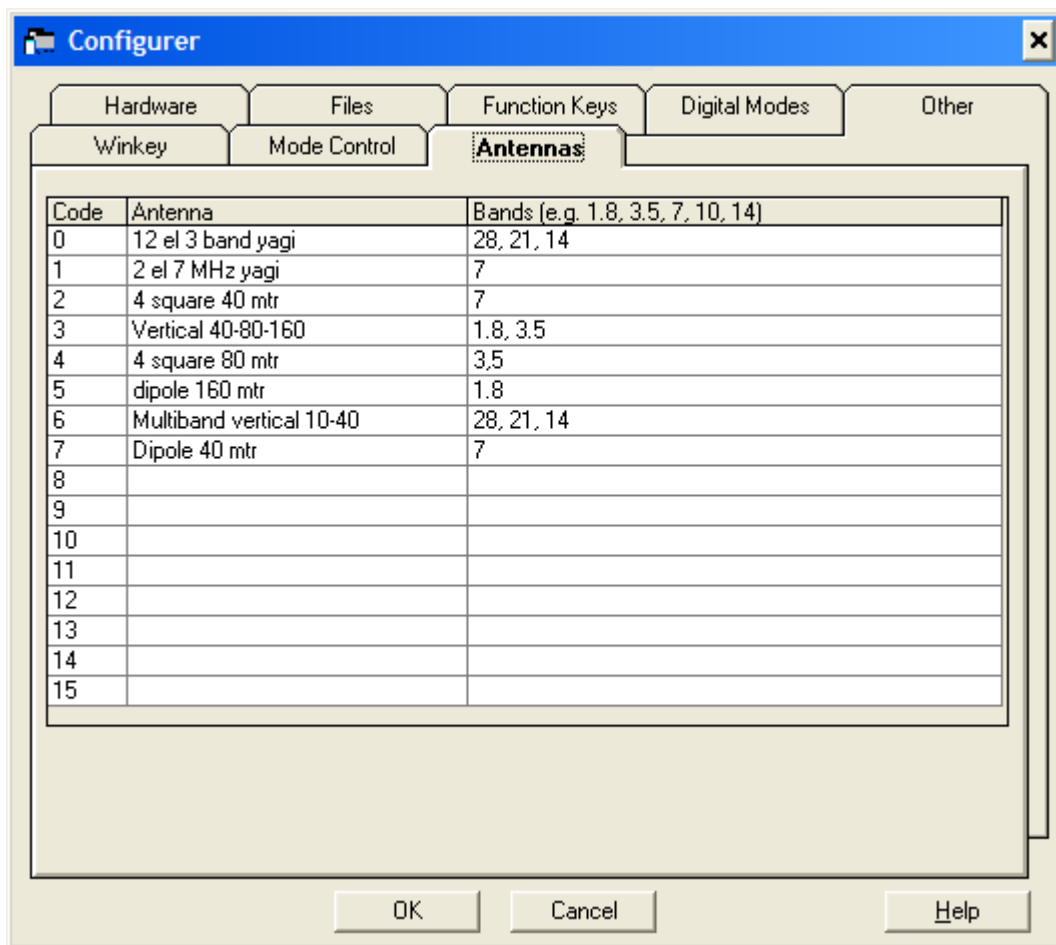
Configurer

Hardware | Files | Function Keys | Digital Modes | Other
Winkey | Mode Control | Antennas

| Code | Antenna | Bands (e.g. 1.8, 3.5, 7, 10, 14) |
|---|---|---|
| 0 | 12 el 3 band yagi | 28, 21, 14 |
| 1 | 2 el 7 MHz yagi | 7 |
| 2 | 4 square 40 mtr | 7 |
| 3 | Vertical 40-80-160 | 1.8, 3.5 |
| 4 | 4 square 80 mtr | 3,5 |
| 5 | dipole 160 mtr | 1.8 |
| 6 | Multiband vertical 10-40 | 28, 21, 14 |
| 7 | Dipole 40 mtr | 7 |
| 8 | | |
| 9 | | |
| 10 | | |
| 11 | | |
| 12 | | |
| 13 | | |
| 14 | | |
| 15 | | |

OK Cancel Help